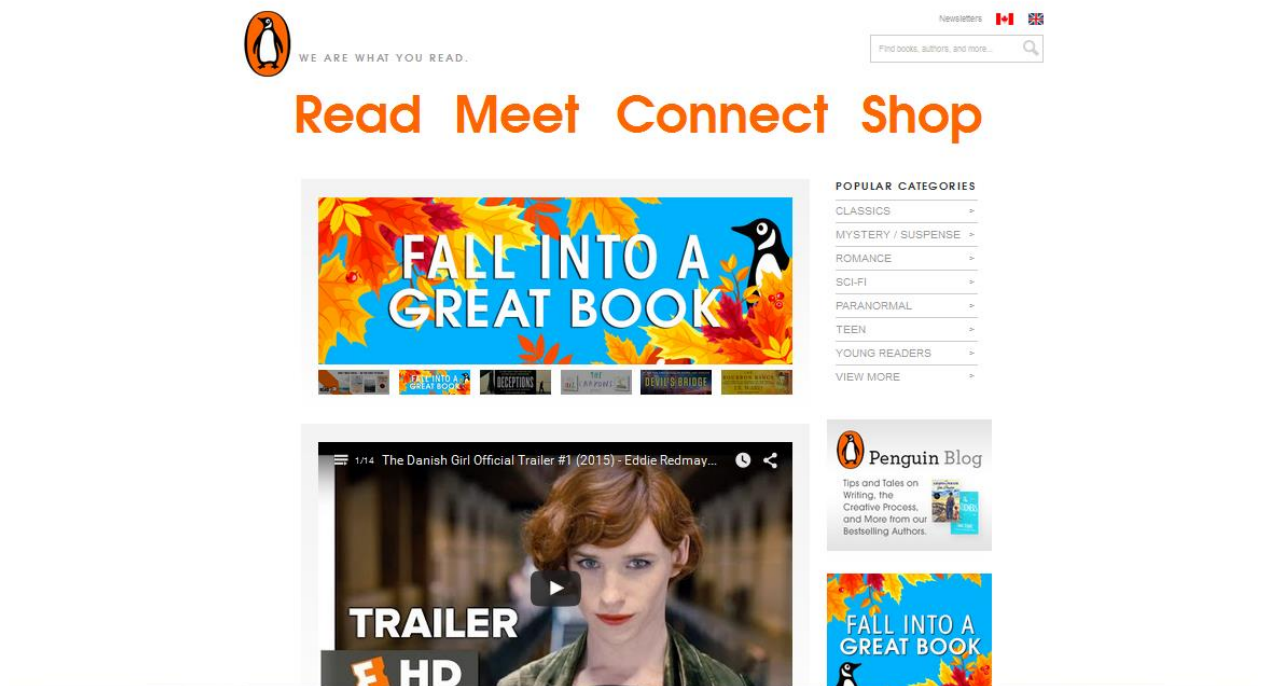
WE ARE WHAT YOU READ.

Newsletters

Find books, authors, and more...

Read Meet Connect Shop

FALL INTO A GREAT BOOK

FALL INTO A GREAT BOOK

DECEPTIONS

THE CARPLIMS

DEVIL'S BRIDGE

POPULAR CATEGORIES

CLASSICS >

MYSTERY / SUSPENSE >

ROMANCE >

SCI-FI >

PARANORMAL >

TEEN >

YOUNG READERS >

VIEW MORE >

1/14 The Danish Girl Official Trailer #1 (2015) - Eddie Redmay...

TRAILER

HD

Penguin Blog

Tips and Tales on Writing, the Creative Process, and More from our Bestselling Authors.

FALL INTO A GREAT BOOK